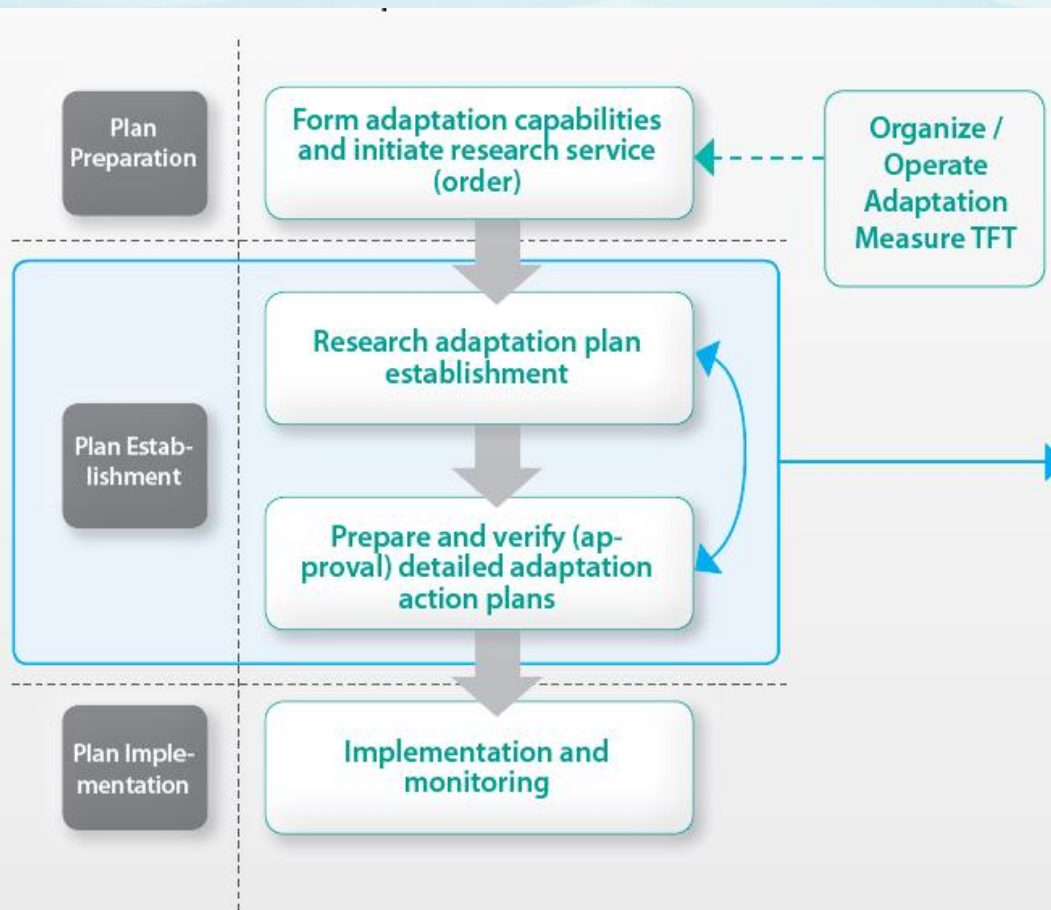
Plan Preparation

Form adaptation capabilities and initiate research service (order)

Organize / Operate Adaptation Measure TFT

Plan Establishment

Research adaptation plan establishment

Prepare and verify (approval) detailed adaptation action plans

Plan Implementation

Implementation and monitoring